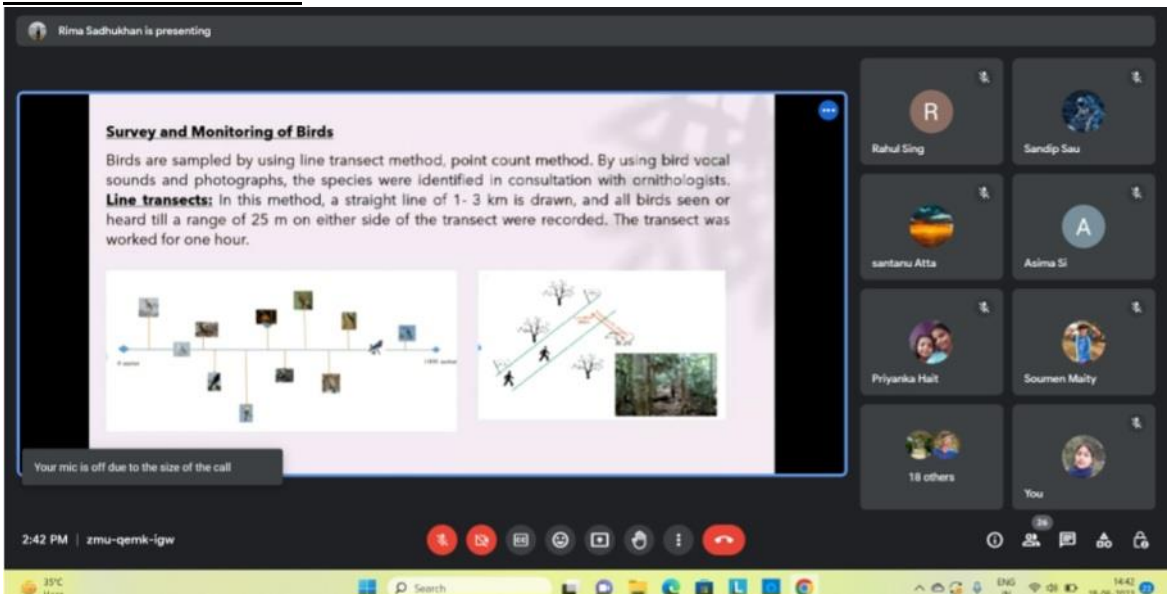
Rima Sadhukhan is presenting

**Survey and Monitoring of Birds**

Birds are sampled by using line transect method, point count method. By using bird vocal sounds and photographs, the species were identified in consultation with ornithologists. **Line transects:** In this method, a straight line of 1- 3 km is drawn, and all birds seen or heard till a range of 25 m on either side of the transect were recorded. The transect was worked for one hour.

0 meter

1000 meter

Your mic is off due to the size of the call

R

Rahul Sing

Sandip Sau

santanu Atta

A

Asima Si

Priyanka Hait

Soumen Maity

18 others

You

2:42 PM | zmu-qemk-igw

26

35°C

Search

ENG

14:42